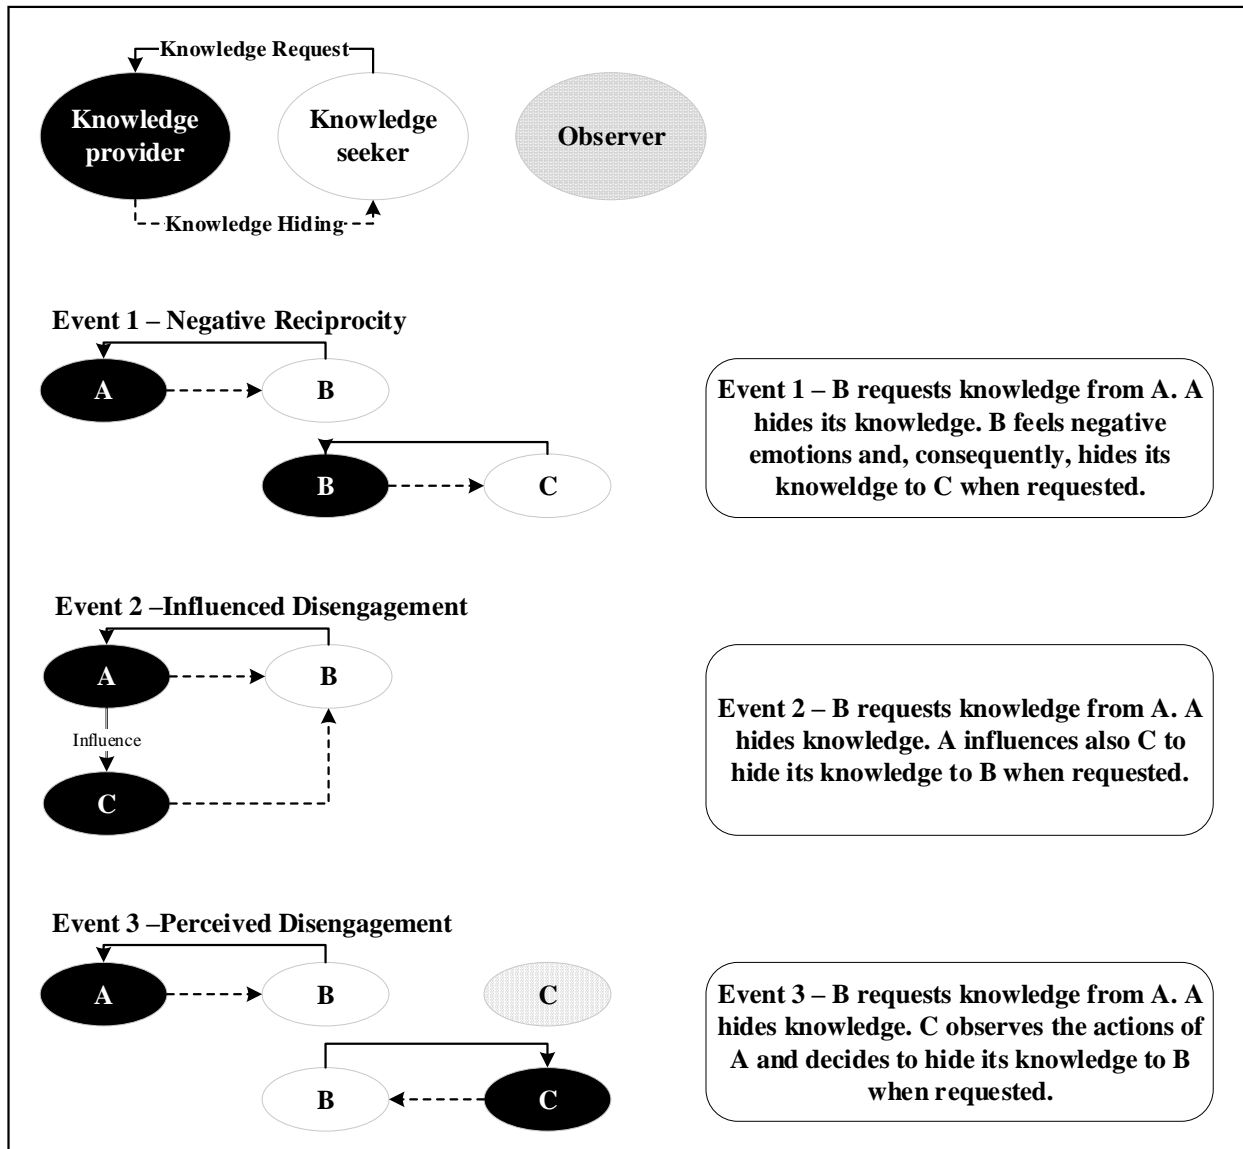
Knowledge Request

Knowledge provider

Knowledge seeker

Observer

Knowledge Hiding

Event 1 – Negative Reciprocity

A

B

B

C

Event 1 – B requests knowledge from A. A hides its knowledge. B feels negative emotions and, consequently, hides its knoweldge to C when requested.

Event 2 –Influenced Disengagement

A

B

Influence

C

Event 2 – B requests knowledge from A. A hides knowledge. A influences also C to hide its knowledge to B when requested.

Event 3 –Perceived Disengagement

A

B

C

B

C

Event 3 – B requests knowledge from A. A hides knowledge. C observes the actions of A and decides to hide its knowledge to B when requested.